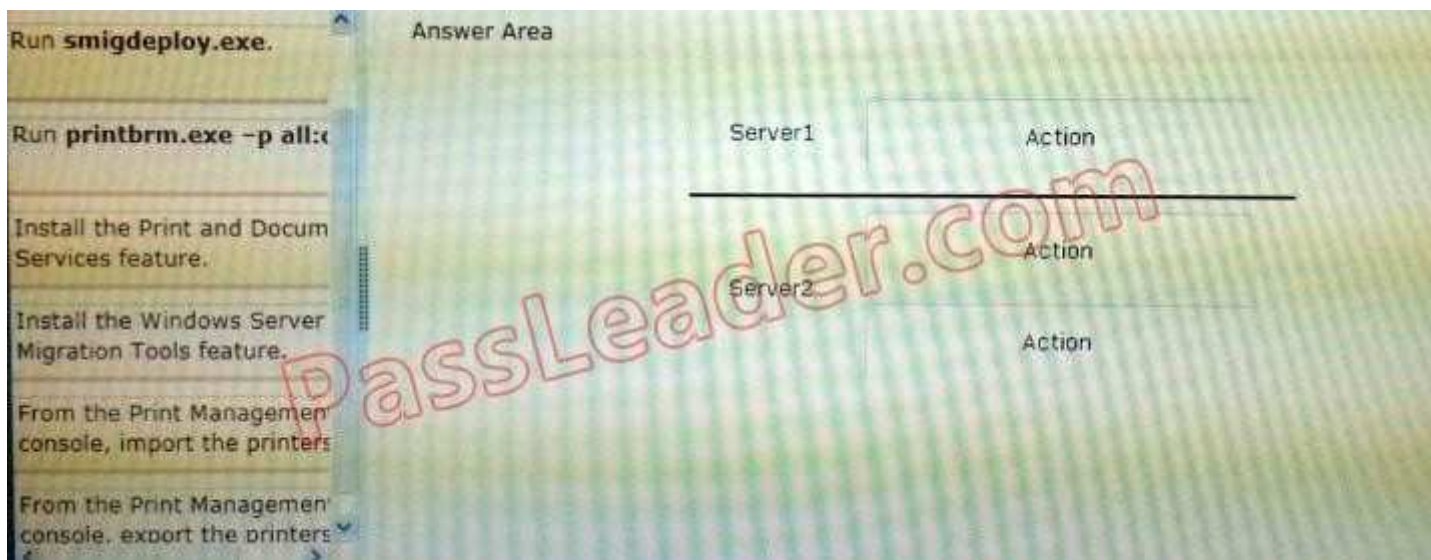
Run **smigdeploy.exe**.

Run **printbrm.exe –p all:**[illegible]

Install the Print and Docum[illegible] Services feature.

Install the Windows Server Migration Tools feature.

From the Print Managemen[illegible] console, import the printers

From the Print Managemen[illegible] console, export the printers

Answer Area

Server1

Action

Server2

Action

Action

PassLeader.com